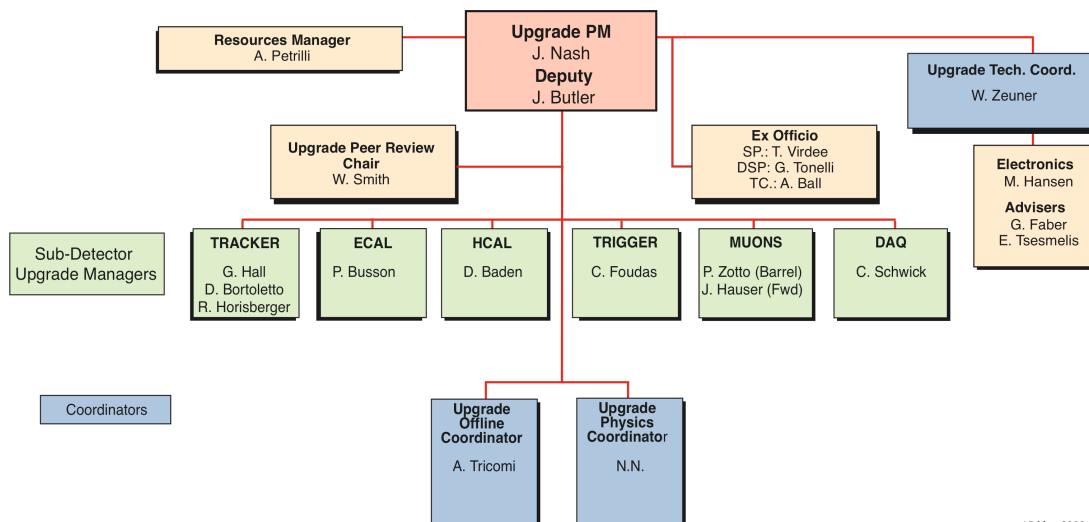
Resources Manager
A. Petrilli

Upgrade PM
J. Nash
Deputy
J. Butler

Upgrade Tech. Coord.
W. Zeuner

Upgrade Peer Review Chair
W. Smith

Ex Officio
SP.: T. Virdee
DSP: G. Tonelli
TC.: A. Ball

Electronics
M. Hansen

Advisers
G. Faber
E. Tsesmelis

Sub-Detector Upgrade Managers

TRACKER
G. Hall
D. Bortoletto
R. Horisberger

ECAL
P. Busson

HCAL
D. Baden

TRIGGER
C. Foudas

MUONS
P. Zotto (Barrel)
J. Hauser (Fwd)

DAQ
C. Schwick

Coordinators

Upgrade Offline Coordinator
A. Tricomi

Upgrade Physics Coordinator
N.N.